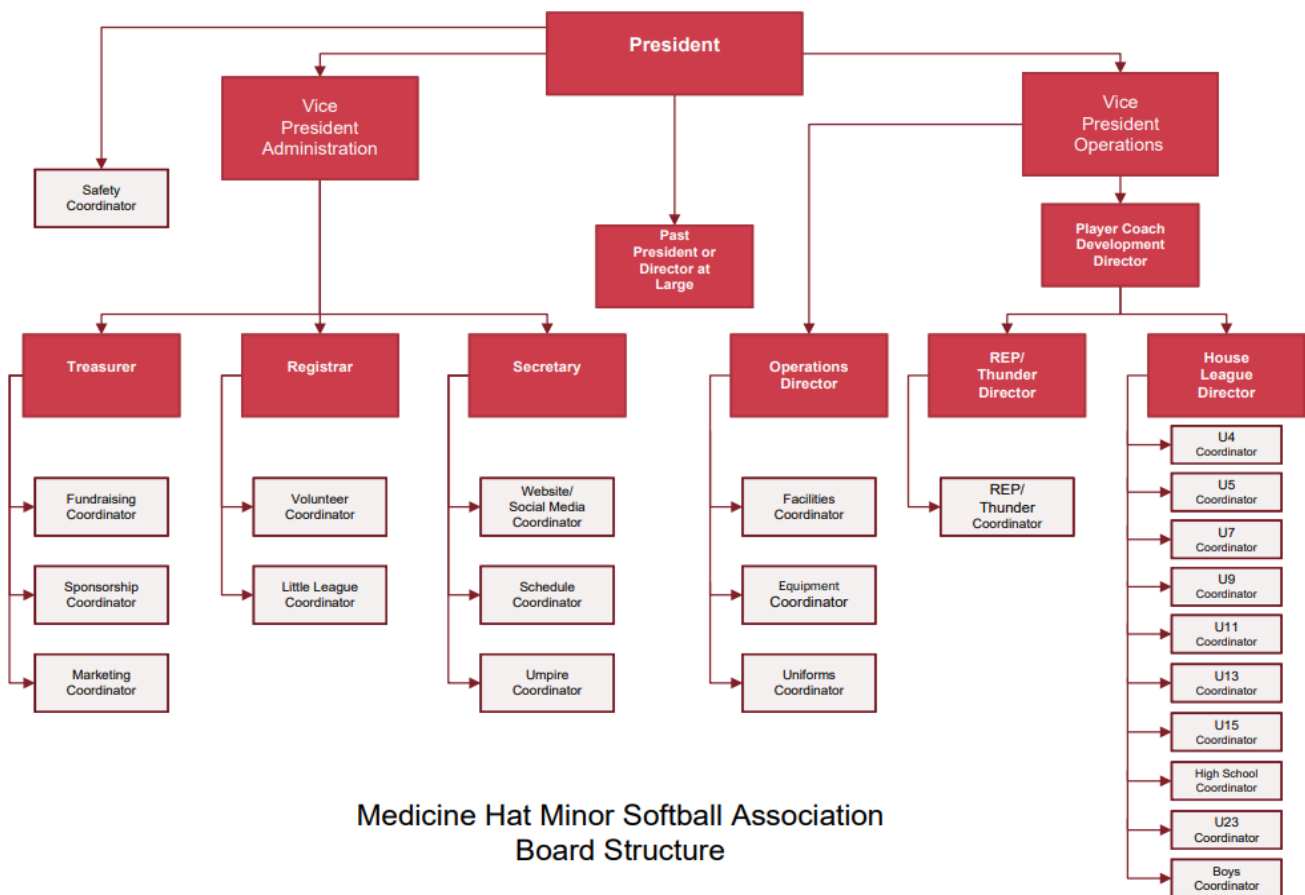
President

Vice President Administration

Safety Coordinator

Past President or Director at Large

Vice President Operations

Player Coach Development Director

Treasurer

Fundraising Coordinator

Sponsorship Coordinator

Marketing Coordinator

Registrar

Volunteer Coordinator

Little League Coordinator

Secretary

Website/ Social Media Coordinator

Schedule Coordinator

Umpire Coordinator

Operations Director

Facilities Coordinator

Equipment Coordinator

Uniforms Coordinator

REP/ Thunder Director

REP/ Thunder Coordinator

House League Director

U4 Coordinator

U5 Coordinator

U7 Coordinator

U9 Coordinator

U11 Coordinator

U13 Coordinator

U15 Coordinator

High School Coordinator

U23 Coordinator

Boys Coordinator

Medicine Hat Minor Softball Association
Board Structure